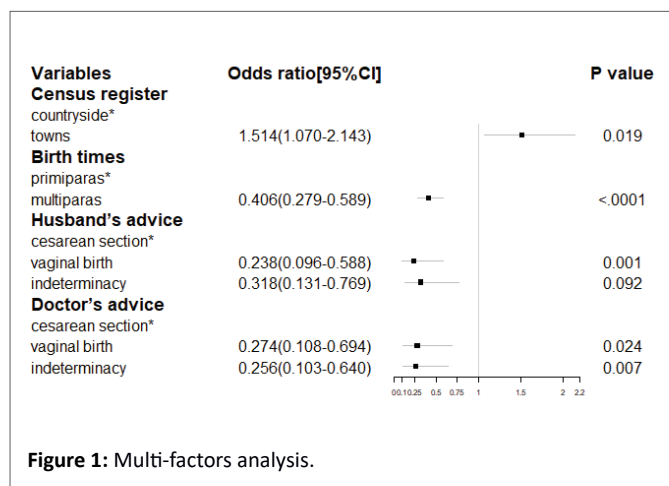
| Variables | Odds ratio[95%CI] | P value |
|---|---|---|
| **Census register** | | |
| countryside* | | |
| towns | 1.514(1.070-2.143) | 0.019 |
| **Birth times** | | |
| primiparas* | | |
| multiparas | 0.406(0.279-0.589) | <.0001 |
| **Husband's advice** | | |
| cesarean section* | | |
| vaginal birth | 0.238(0.096-0.588) | 0.001 |
| indeterminacy | 0.318(0.131-0.769) | 0.092 |
| **Doctor's advice** | | |
| cesarean section* | | |
| vaginal birth | 0.274(0.108-0.694) | 0.024 |
| indeterminacy | 0.256(0.103-0.640) | 0.007 |

0.0 0.1 0.25 0.5 0.75 1 1.5 2 2.2

**Figure 1:** Multi-factors analysis.